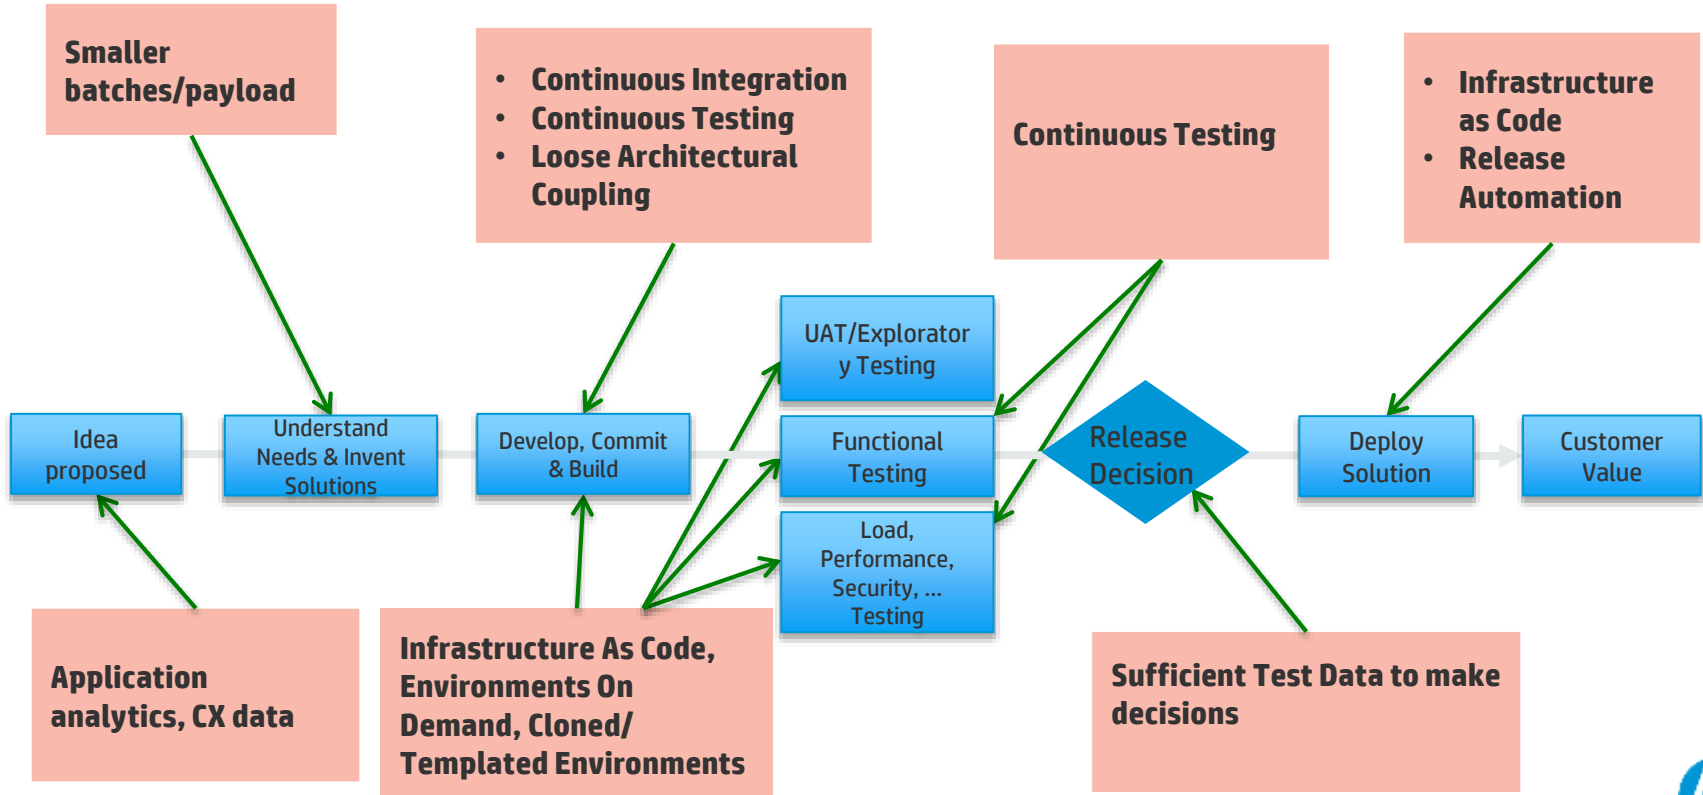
Smaller batches/payload

- Continuous Integration
- Continuous Testing
- Loose Architectural Coupling

Continuous Testing

- Infrastructure as Code
- Release Automation

Idea proposed

Understand Needs & Invent Solutions

Develop, Commit & Build

UAT/Exploratory Testing

Functional Testing

Load, Performance, Security, ... Testing

Release Decision

Deploy Solution

Customer Value

Application analytics, CX data

Infrastructure As Code, Environments On Demand, Cloned/ Templated Environments

Sufficient Test Data to make decisions